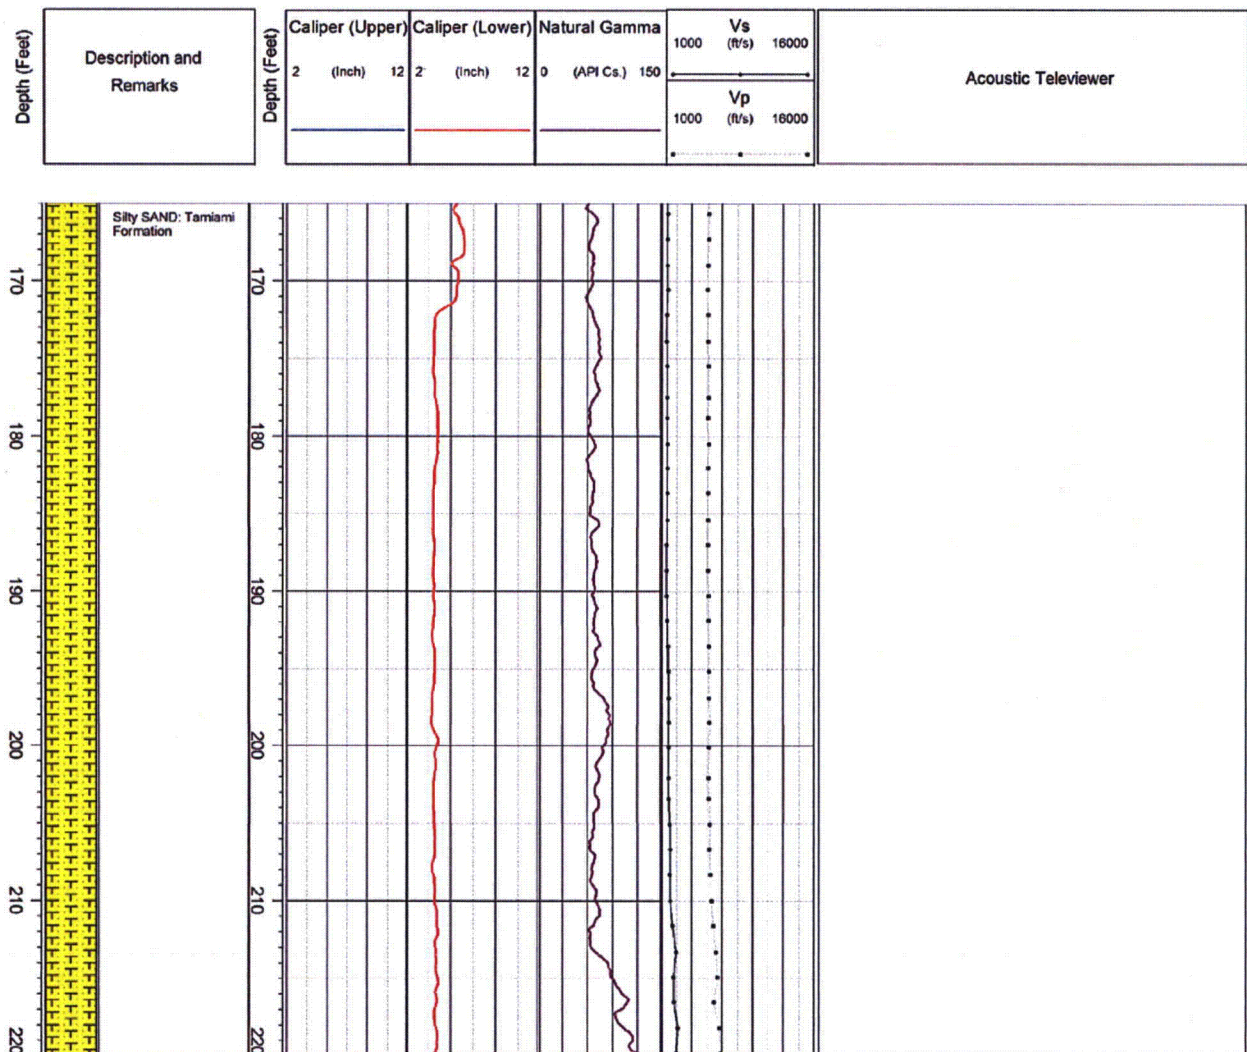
Depth (Feet)

Description and Remarks

Depth (Feet)

Caliper (Upper)
2 (Inch) 12

Caliper (Lower)
2 (Inch) 12

Natural Gamma
0 (API Cs.) 150

Vs
1000 (ft/s) 16000

Vp
1000 (ft/s) 16000

Acoustic Televiewer

Silty SAND: Tamiami Formation

170
180
190
200
210
220

170
180
190
200
210
220